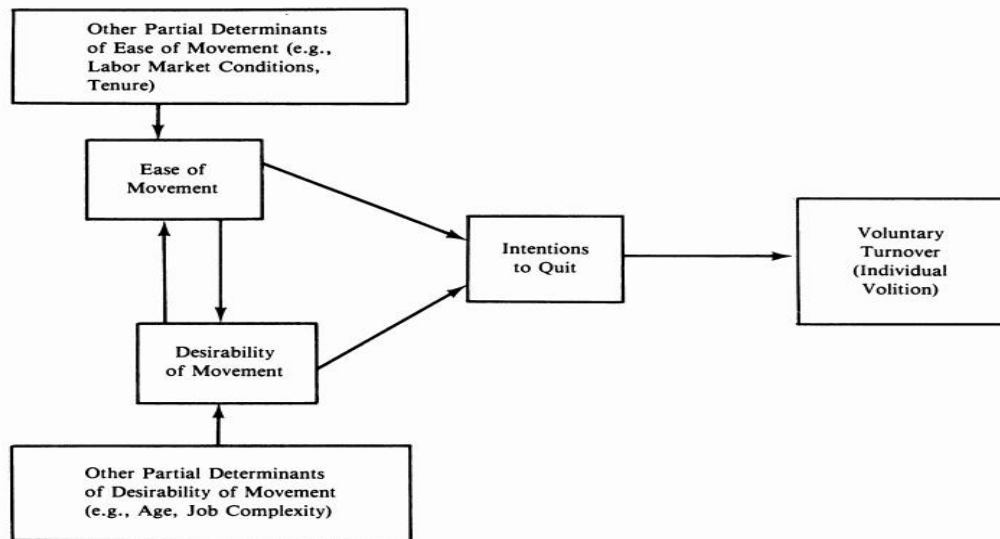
Other Partial Determinants of Ease of Movement (e.g., Labor Market Conditions, Tenure)

Ease of Movement

Desirability of Movement

Other Partial Determinants of Desirability of Movement (e.g., Age, Job Complexity)

Intentions to Quit

Voluntary Turnover (Individual Volition)